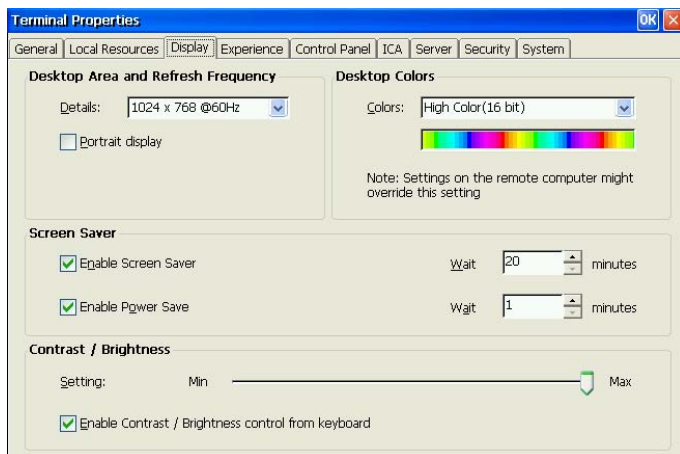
Terminal Properties
OK ×

General | Local Resources | Display | Experience | Control Panel | ICA | Server | Security | System

Desktop Area and Refresh Frequency

Details: 1024 x 768 @60Hz

Portrait display

Desktop Colors

Colors: High Color(16 bit)

Note: Settings on the remote computer might override this setting

Screen Saver

Enable Screen Saver
Wait 20 minutes

Enable Power Save
Wait 1 minutes

Contrast / Brightness

Setting: Min Max

Enable Contrast / Brightness control from keyboard